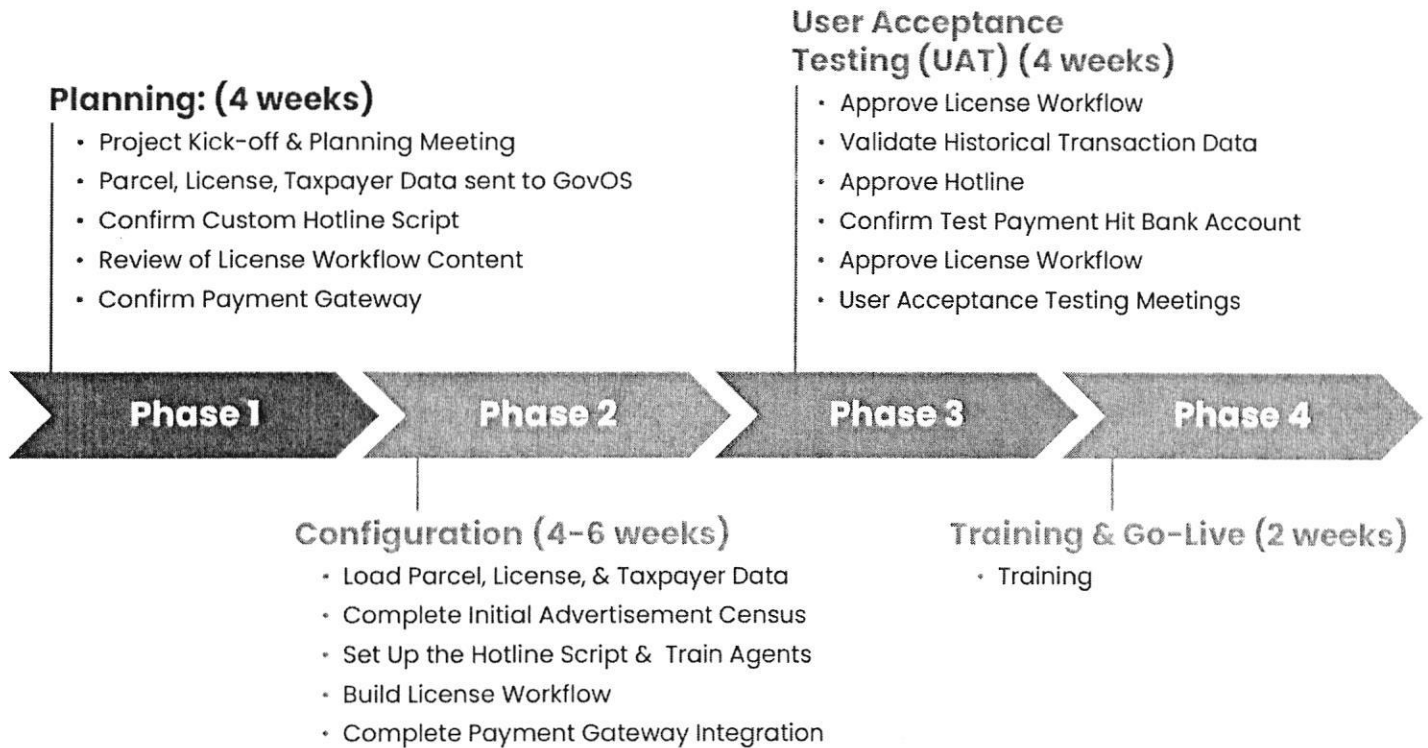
User Acceptance Testing (UAT) (4 weeks)

- Approve License Workflow
- Validate Historical Transaction Data
- Approve Hotline
- Confirm Test Payment Hit Bank Account
- Approve License Workflow
- User Acceptance Testing Meetings

Planning: (4 weeks)

- Project Kick-off & Planning Meeting
- Parcel, License, Taxpayer Data sent to GovOS
- Confirm Custom Hotline Script
- Review of License Workflow Content
- Confirm Payment Gateway

Phase 1

Phase 2

Phase 3

Phase 4

Configuration (4-6 weeks)

- Load Parcel, License, & Taxpayer Data
- Complete Initial Advertisement Census
- Set Up the Hotline Script & Train Agents
- Build License Workflow
- Complete Payment Gateway Integration

Training & Go-Live (2 weeks)

- Training